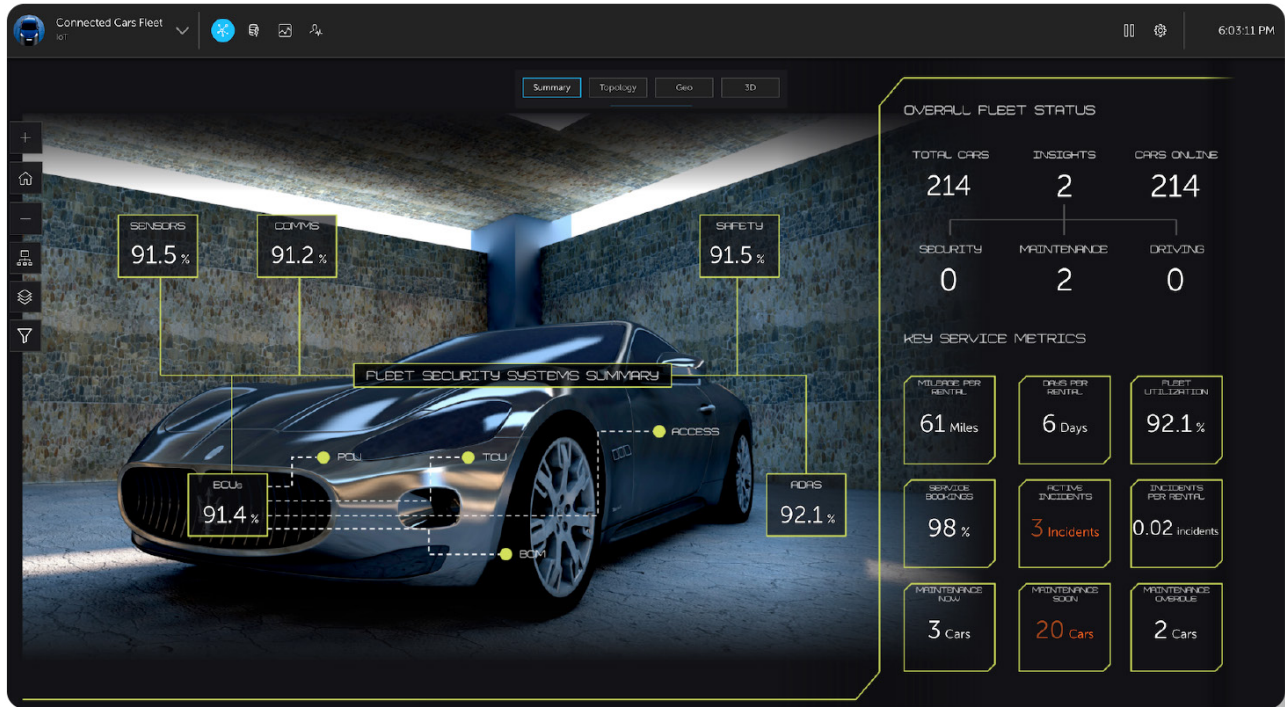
Connected Cars Fleet
IoT

6:03:11 PM

Summary
Topology
Geo
3D

SENSORS
91.5 %

COMMS
91.2 %

SAFETY
91.5 %

FLEET SECURITY SYSTEMS SUMMARY

ACCESS
PCU
TCU
ECUs
91.4 %
ADAS
92.1 %
BCM

OVERALL FLEET STATUS

TOTAL CARS
214
INSIGHTS
2
CARS ONLINE
214

SECURITY
0
MAINTENANCE
2
DRIVING
0

KEY SERVICE METRICS

MILEAGE PER RENTAL
61 Miles

DAYS PER RENTAL
6 Days

FLEET UTILIZATION
92.1 %

SERVICE BOOKINGS
98 %

ACTIVE INCIDENTS
3 Incidents

INCIDENTS PER RENTAL
0.02 incidents

MAINTENANCE NOW
3 Cars

MAINTENANCE SOON
20 Cars

MAINTENANCE OVERDUE
2 Cars